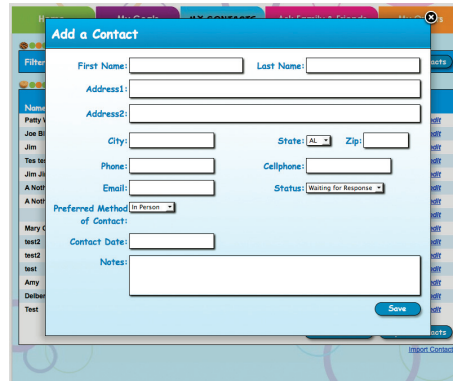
Home
My Goals
MY CONTACTS
Ask Family & Friends
My Gifts

Filter
acts

Name
Patty V
Joe B
Jim
Tes te
Jim Ji
A Noth
A Noth
Mary C
test2
test2
test
Amy
Delber
Test

edit
edit
edit
edit
edit
edit
edit
edit
edit
edit
edit
edit
edit
edit

acts
Import Contact

Add a Contact

First Name:
Last Name:
Address1:
Address2:
City:
State: AL
Zip:
Phone:
Cellphone:
Email:
Status: Waiting for Response
Preferred Method of Contact: In Person
Contact Date:
Notes:

Save